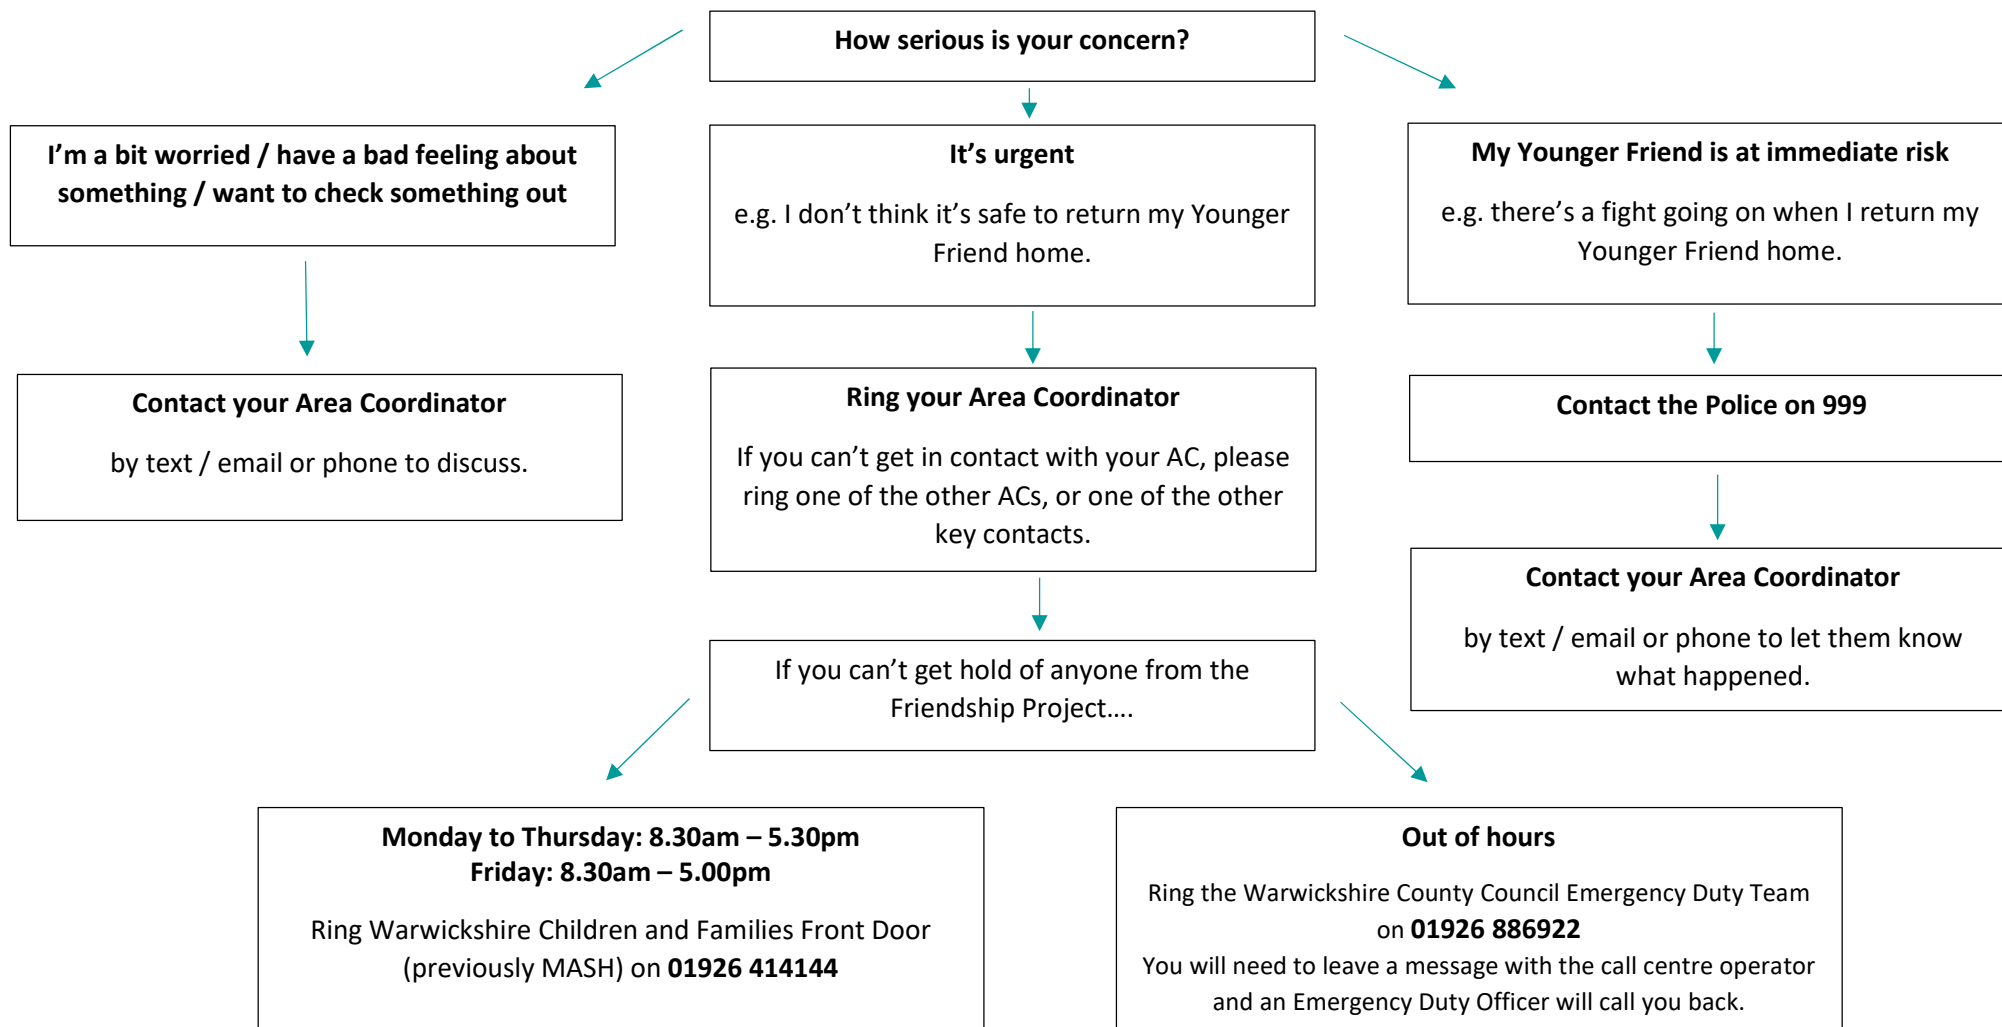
How serious is your concern?

I'm a bit worried / have a bad feeling about something / want to check something out

Contact your Area Coordinator

by text / email or phone to discuss.

It's urgent

e.g. I don't think it's safe to return my Younger Friend home.

Ring your Area Coordinator

If you can't get in contact with your AC, please ring one of the other ACs, or one of the other key contacts.

If you can't get hold of anyone from the Friendship Project….

My Younger Friend is at immediate risk

e.g. there's a fight going on when I return my Younger Friend home.

Contact the Police on 999

Contact your Area Coordinator

by text / email or phone to let them know what happened.

Monday to Thursday: 8.30am – 5.30pm
Friday: 8.30am – 5.00pm

Ring Warwickshire Children and Families Front Door (previously MASH) on 01926 414144

Out of hours

Ring the Warwickshire County Council Emergency Duty Team on 01926 886922
You will need to leave a message with the call centre operator and an Emergency Duty Officer will call you back.